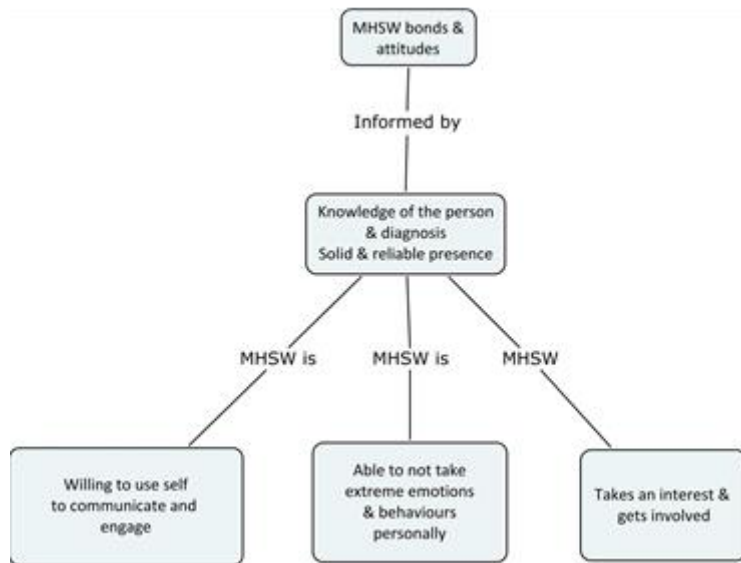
MHSW bonds & attitudes

Informed by

Knowledge of the person & diagnosis
Solid & reliable presence

MHSW is

MHSW is

MHSW

Willing to use self to communicate and engage

Able to not take extreme emotions & behaviours personally

Takes an interest & gets involved